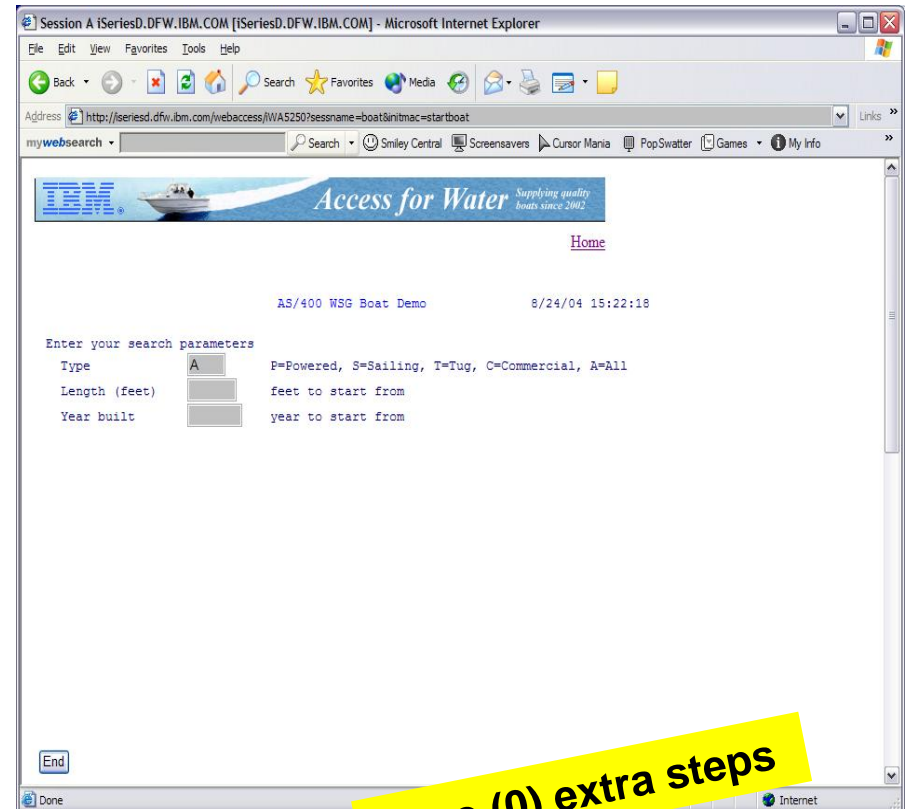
Session A iSeriesD.DFW.IBM.COM [iSeriesD.DFW.IBM.COM] - Microsoft Internet Explorer

File Edit View Favorites Tools Help

Back Search Favorites Media

Address http://iseriesd.dfw.ibm.com/webaccess/iWA5250?sessname=boat&initmac=startboat Links

mywebsearch Search Smiley Central Screensavers Cursor Mania PopSwatter Games My Info

IBM. Access for Water Supplying quality boats since 2002

Home

AS/400 WSG Boat Demo 8/24/04 15:22:18

Enter your search parameters
Type A P=Powered, S=Sailing, T=Tug, C=Commercial, A=All
Length (feet) feet to start from
Year built year to start from

End

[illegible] (0) extra steps

Done Internet